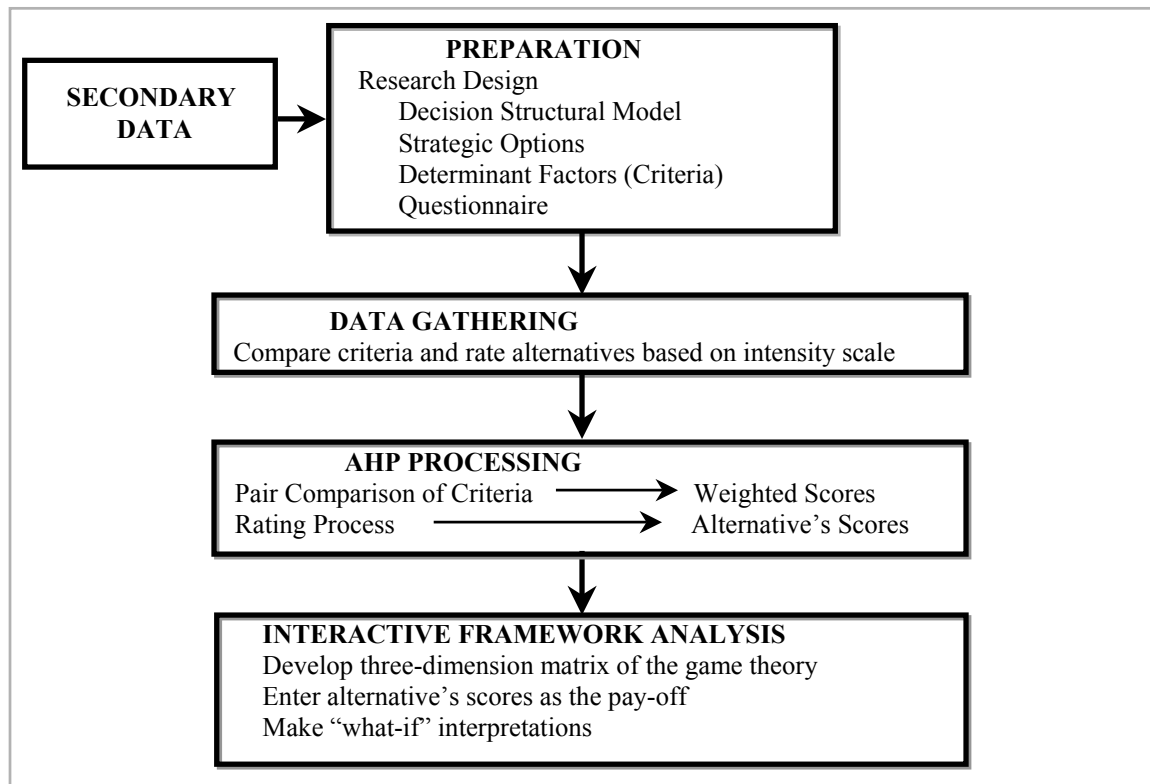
SECONDARY DATA

PREPARATION
Research Design
Decision Structural Model
Strategic Options
Determinant Factors (Criteria)
Questionnaire

DATA GATHERING
Compare criteria and rate alternatives based on intensity scale

AHP PROCESSING
Pair Comparison of Criteria → Weighted Scores
Rating Process → Alternative's Scores

INTERACTIVE FRAMEWORK ANALYSIS
Develop three-dimension matrix of the game theory
Enter alternative's scores as the pay-off
Make "what-if" interpretations